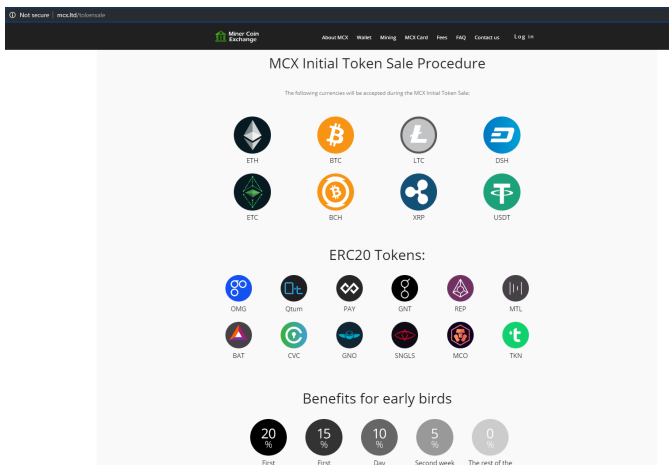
Not secure | mcx.ltd/tokensale

Miner Coin Exchange

About MCX Wallet Mining MCX Card Fees FAQ Contact us Log in

MCX Initial Token Sale Procedure

The following currencies will be accepted during the MCX Initial Token Sale:

ETH BTC LTC DSH

ETC BCH XRP USDT

ERC20 Tokens:

OMG Qtum PAY GNT REP MTL

BAT CVC GNO SNGLS MCO TKN

Benefits for early birds

20 %
First

15 %
First

10 %
Day

5 %
Second week

0 %
The rest of the